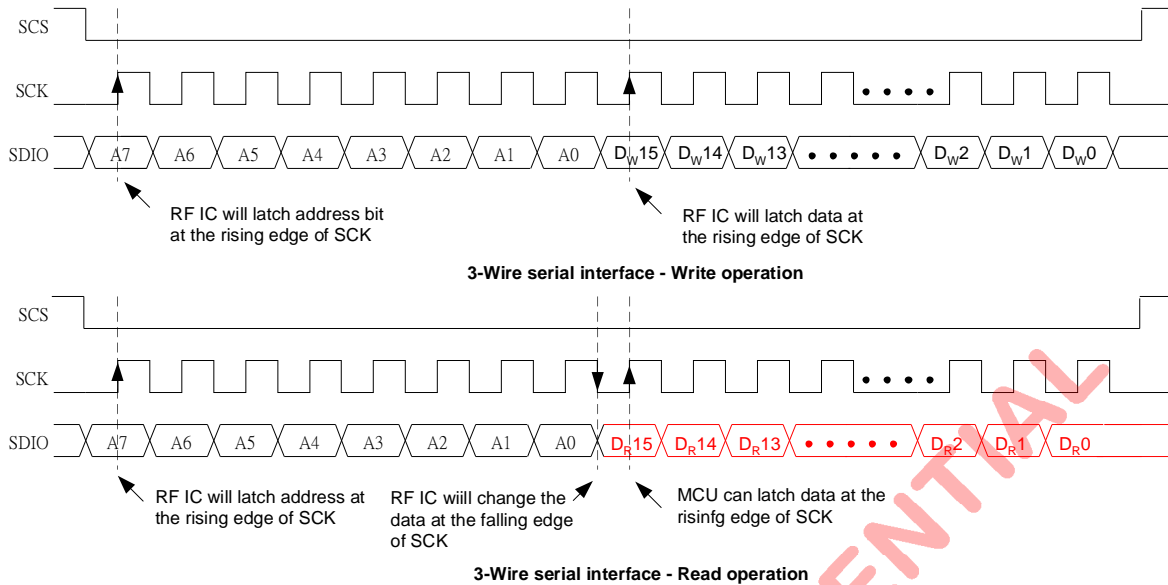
SCS

SCK

SDIO A7 A6 A5 A4 A3 A2 A1 A0 $D_W15$ $D_W14$ $D_W13$ • • • • • $D_W2$ $D_W1$ $D_W0$

RF IC will latch address bit at the rising edge of SCK

RF IC will latch data at the rising edge of SCK

3-Wire serial interface - Write operation

SCS

SCK

SDIO A7 A6 A5 A4 A3 A2 A1 A0 $D_R15$ $D_R14$ $D_R13$ • • • • • $D_R2$ $D_R1$ $D_R0$

RF IC will latch address at the rising edge of SCK

RF IC wiill change the data at the falling edge of SCK

MCU can latch data at the risinfg edge of SCK

3-Wire serial interface - Read operation

ENTIAL